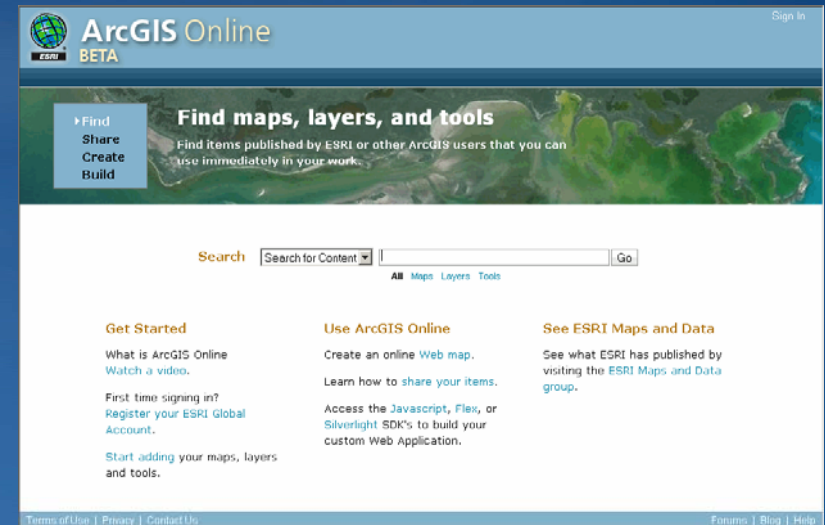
ESRI ArcGIS Online BETA

Sign In

Find
Share
Create
Build

Find maps, layers, and tools

Find items published by ESRI or other ArcGIS users that you can use immediately in your work.

Search Search for Content Go

All Maps Layers Tools

Get Started

What is ArcGIS Online
Watch a video.

First time signing in?
Register your ESRI Global Account.

Start adding your maps, layers and tools.

Use ArcGIS Online

Create an online Web map.

Learn how to share your items.

Access the Javascript, Flex, or Silverlight SDK's to build your custom Web Application.

See ESRI Maps and Data

See what ESRI has published by visiting the ESRI Maps and Data group.

Terms of Use | Privacy | Contact Us

Forums | Blog | Help